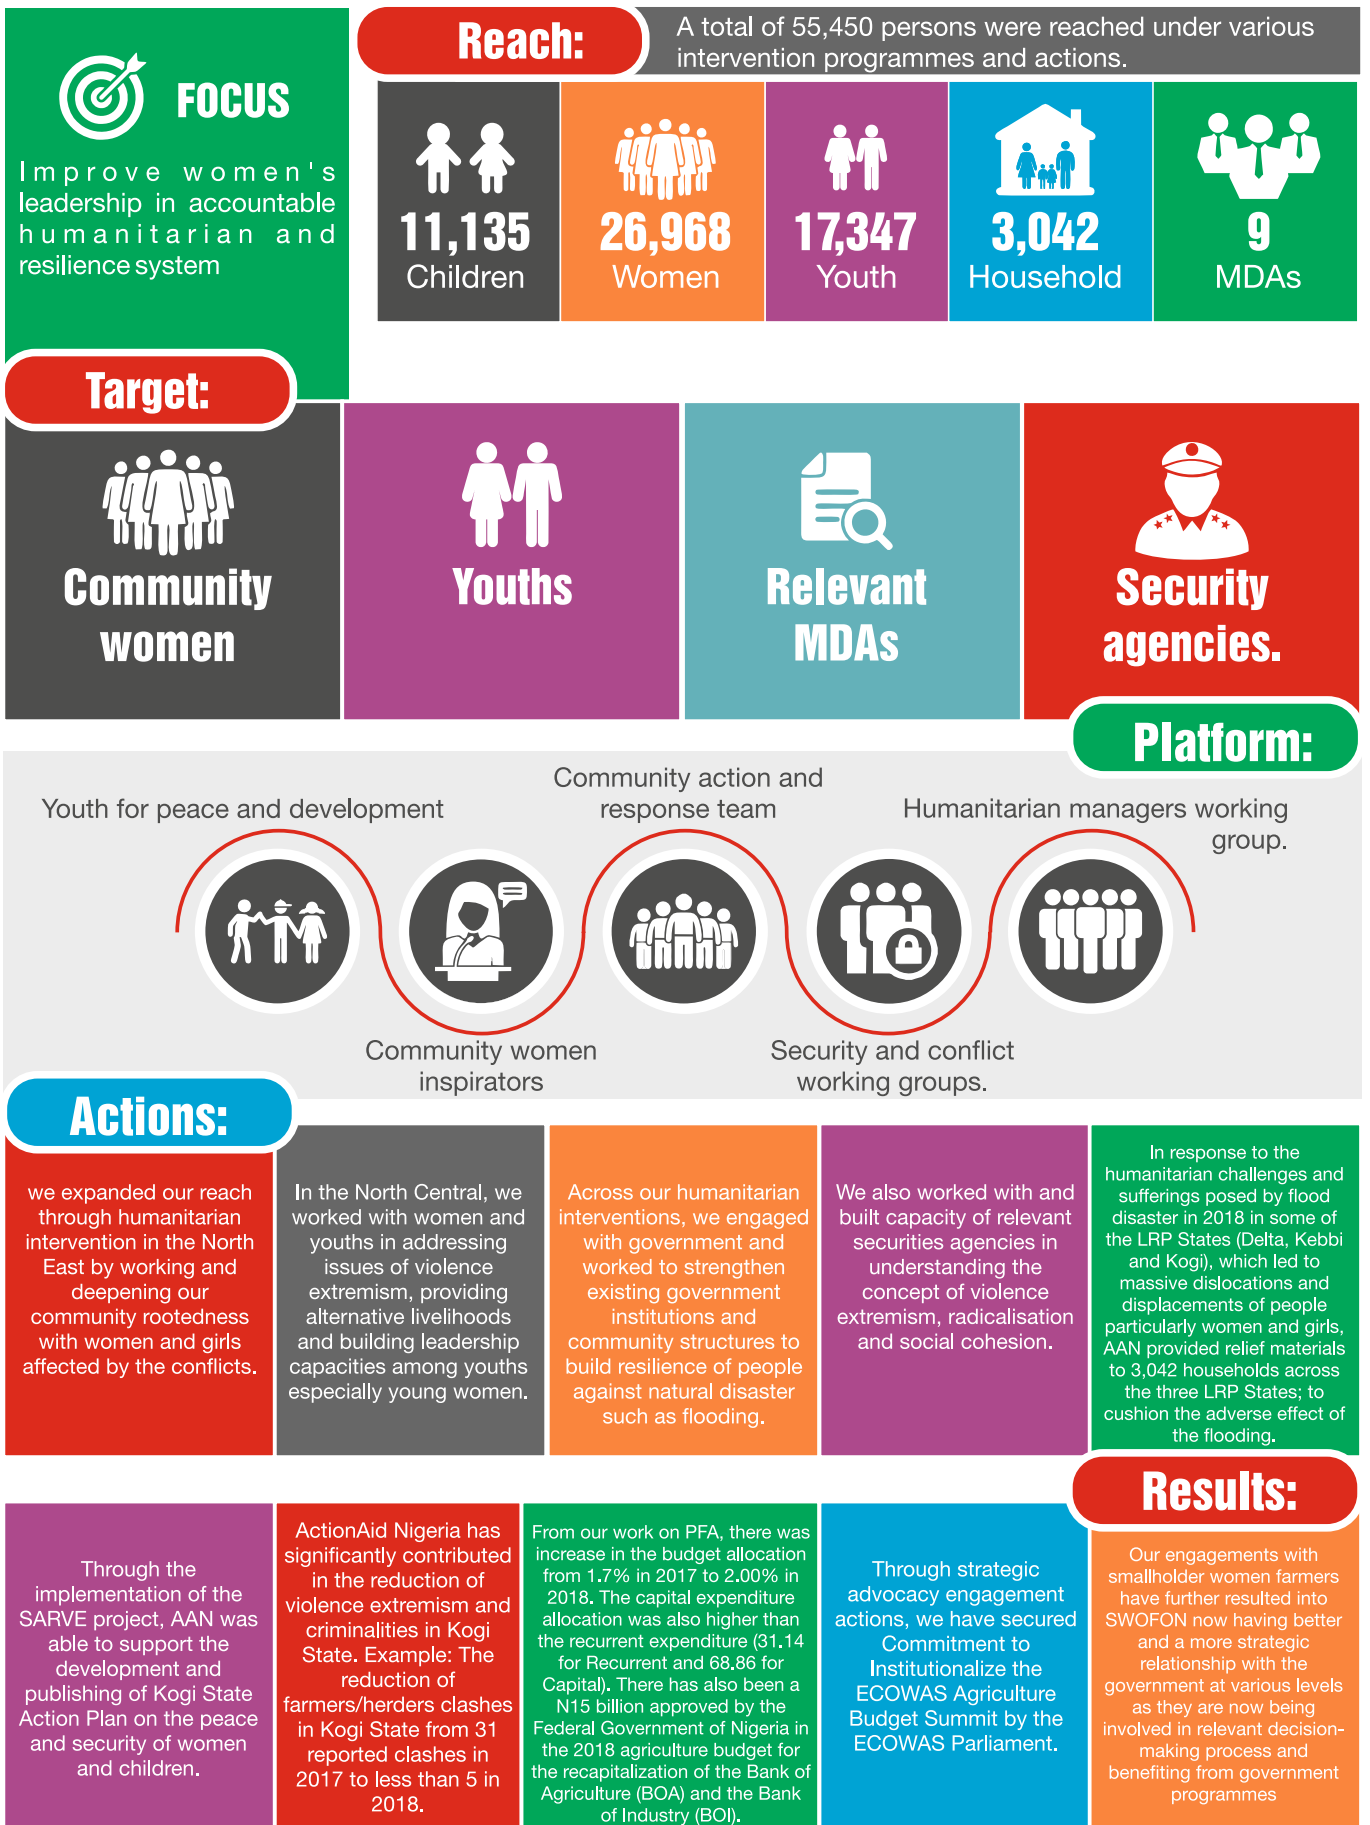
FOCUS

Improve women's leadership in accountable humanitarian and resilience system

Reach:

A total of 55,450 persons were reached under various intervention programmes and actions.

11,135 Children

26,968 Women

17,347 Youth

3,042 Household

9 MDAs

Target:

Community women

Youths

Relevant MDAs

Security agencies.

Platform:

Youth for peace and development

Community action and response team

Humanitarian managers working group.

Community women inspirators

Security and conflict working groups.

Actions:

we expanded our reach through humanitarian intervention in the North East by working and deepening our community rootedness with women and girls affected by the conflicts.

In the North Central, we worked with women and youths in addressing issues of violence extremism, providing alternative livelihoods and building leadership capacities among youths especially young women.

Across our humanitarian interventions, we engaged with government and worked to strengthen existing government institutions and community structures to build resilience of people against natural disaster such as flooding.

We also worked with and built capacity of relevant securities agencies in understanding the concept of violence extremism, radicalisation and social cohesion.

In response to the humanitarian challenges and sufferings posed by flood disaster in 2018 in some of the LRP States (Delta, Kebbi and Kogi), which led to massive dislocations and displacements of people particularly women and girls, AAN provided relief materials to 3,042 households across the three LRP States; to cushion the adverse effect of the flooding.

Results:

Through the implementation of the SARVE project, AAN was able to support the development and publishing of Kogi State Action Plan on the peace and security of women and children.

ActionAid Nigeria has significantly contributed in the reduction of violence extremism and criminalities in Kogi State. Example: The reduction of farmers/herders clashes in Kogi State from 31 reported clashes in 2017 to less than 5 in 2018.

From our work on PFA, there was increase in the budget allocation from 1.7% in 2017 to 2.00% in 2018. The capital expenditure allocation was also higher than the recurrent expenditure (31.14 for Recurrent and 68.86 for Capital). There has also been a N15 billion approved by the Federal Government of Nigeria in the 2018 agriculture budget for the recapitalization of the Bank of Agriculture (BOA) and the Bank of Industry (BOI).

Through strategic advocacy engagement actions, we have secured Commitment to Institutionalize the ECOWAS Agriculture Budget Summit by the ECOWAS Parliament.

Our engagements with smallholder women farmers have further resulted into SWOFON now having better and a more strategic relationship with the government at various levels as they are now being involved in relevant decision-making process and benefiting from government programmes